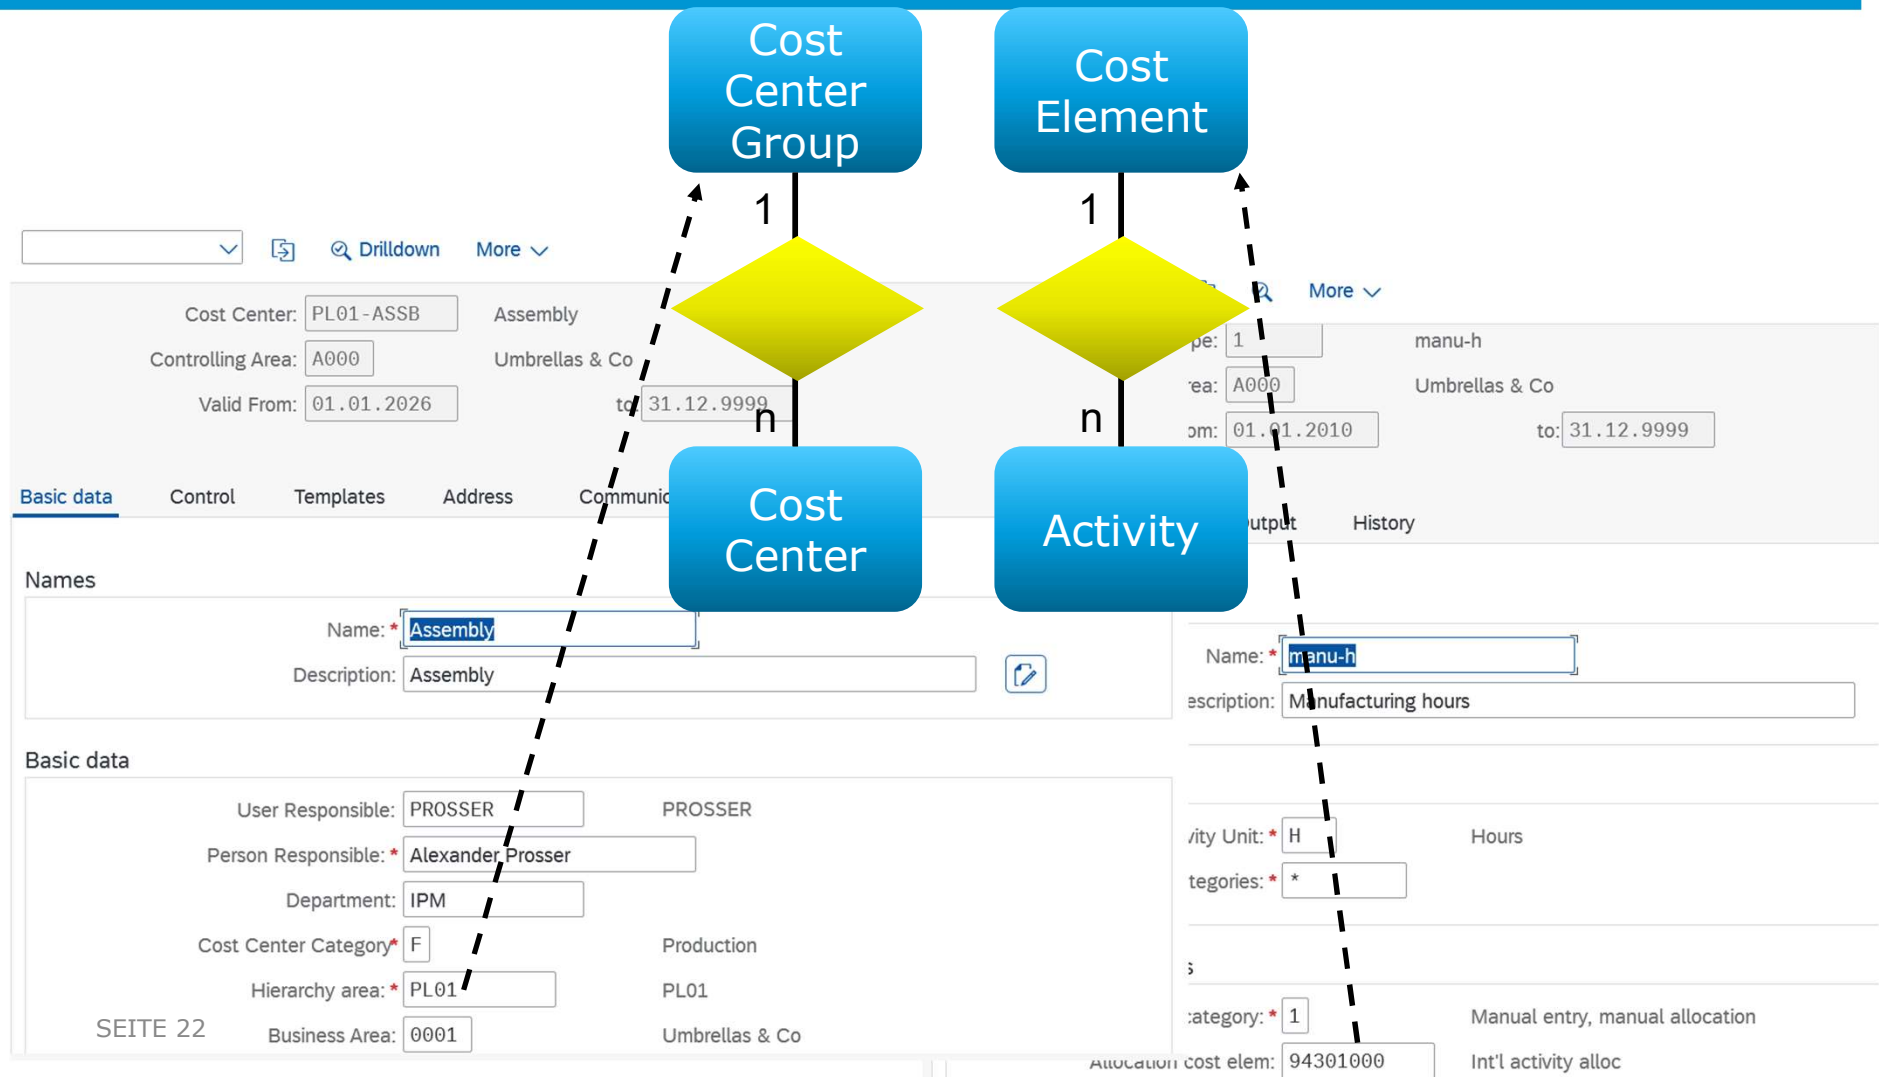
Cost Center Group

Cost Element

1

1

n

n

Cost Center

Activity

Drilldown

More

Cost Center: PL01-ASSB Assembly

Controlling Area: A000 Umbrellas & Co

Valid From: 01.01.2026 to 31.12.9999

Basic data Control Templates Address Communi

Names

Name: * Assembly

Description: Assembly

Basic data

User Responsible: PROSSER PROSSER

Person Responsible: * Alexander Prosser

Department: IPM

Cost Center Category* F Production

Hierarchy area: * PL01 PL01

Business Area: 0001 Umbrellas & Co

SEITE 22

More

pe: 1 manu-h

ea: A000 Umbrellas & Co

om: 01.01.2010 to: 31.12.9999

utput History

Name: * manu-h

escription: Manufacturing hours

ity Unit: * H Hours

tegories: * *

s

ategory: * 1 Manual entry, manual allocation

Allocation cost elem: 94301000 Int'l activity alloc